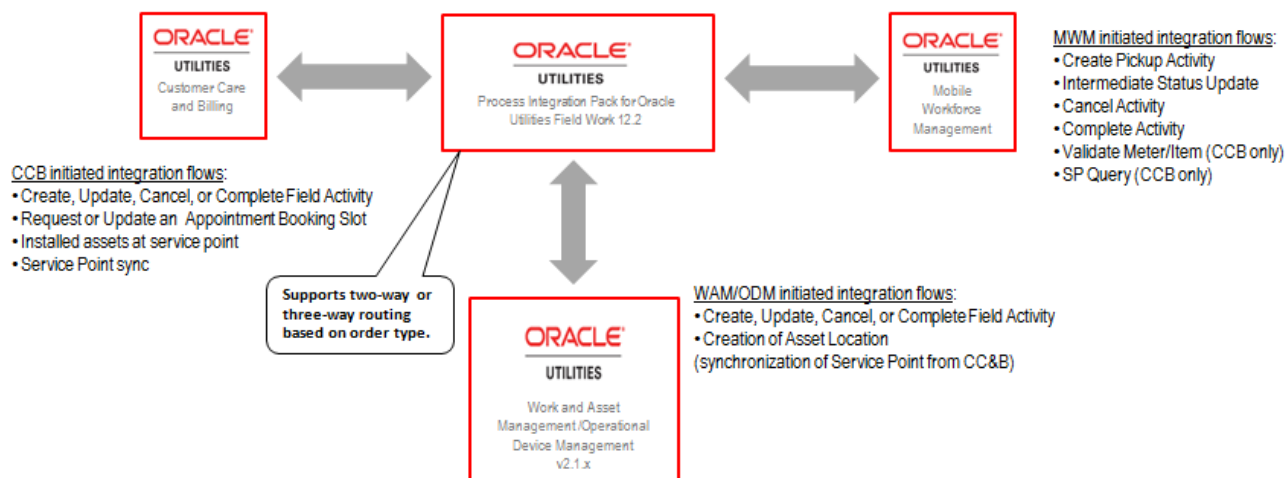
ORACLE
UTILITIES
Customer Care and Billing

ORACLE
UTILITIES
Process Integration Pack for Oracle Utilities Field Work 12.2

ORACLE
UTILITIES
Mobile Workforce Management

MWM initiated integration flows:
• Create Pickup Activity
• Intermediate Status Update
• Cancel Activity
• Complete Activity
• Validate Meter/Item (CCB only)
• SP Query (CCB only)

CCB initiated integration flows:
• Create, Update, Cancel, or Complete Field Activity
• Request or Update an Appointment Booking Slot
• Installed assets at service point
• Service Point sync

Supports two-way or three-way routing based on order type.

WAM/ODM initiated integration flows:
• Create, Update, Cancel, or Complete Field Activity
• Creation of Asset Location (synchronization of Service Point from CC&B)

ORACLE
UTILITIES
Work and Asset Management/Operational Device Management v2.1.x